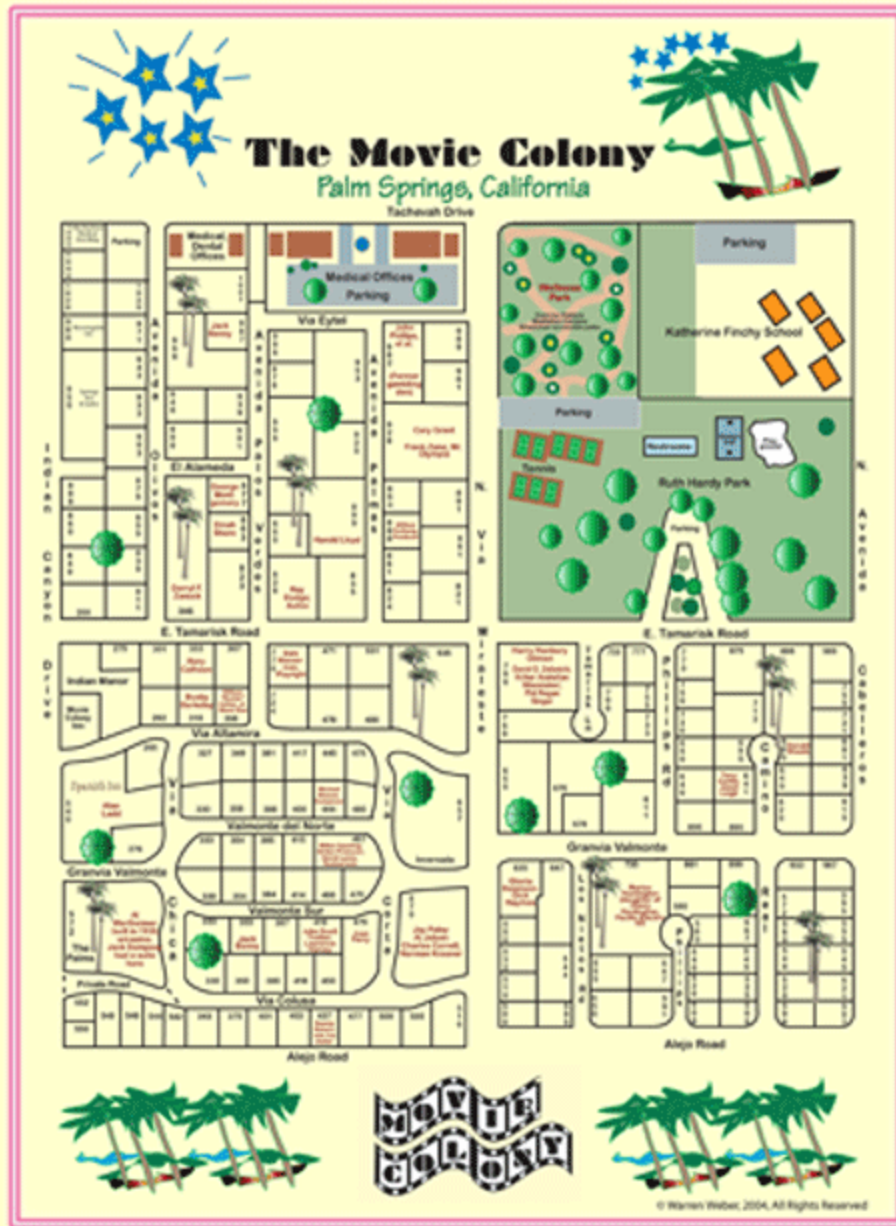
The Movie Colony
Palm Springs, California

Tachevah Drive

Parking

Medical Dental Offices

Medical Offices
Parking

Parking

Katherine Finchy School

Via Eytel

Avenida Olivos

Avenida Palos Verdes

Avenida Palmas

Indian Canyon Drive

El Alameda

Jack Benny

Cary Grant

Parking

Restrooms

Tennis

Ruth Hardy Park

Parking

Harold Lloyd

N. Via Miraleste

N. Avenida Caballeros

E. Tamarisk Road

E. Tamarisk Road

Indian Manor

Via Altamira

Valmonte del Norte

Valmonte Sur

Granvia Valmonte

Granvia Valmonte

Via Chica

Via Corta

Phillips Rd

Camino

Los Robles

Private Road

The Palms

Via Colusa

Alejo Road

Alejo Road

MOVIE COLONY

© Warren Weber, 2004, All Rights Reserved